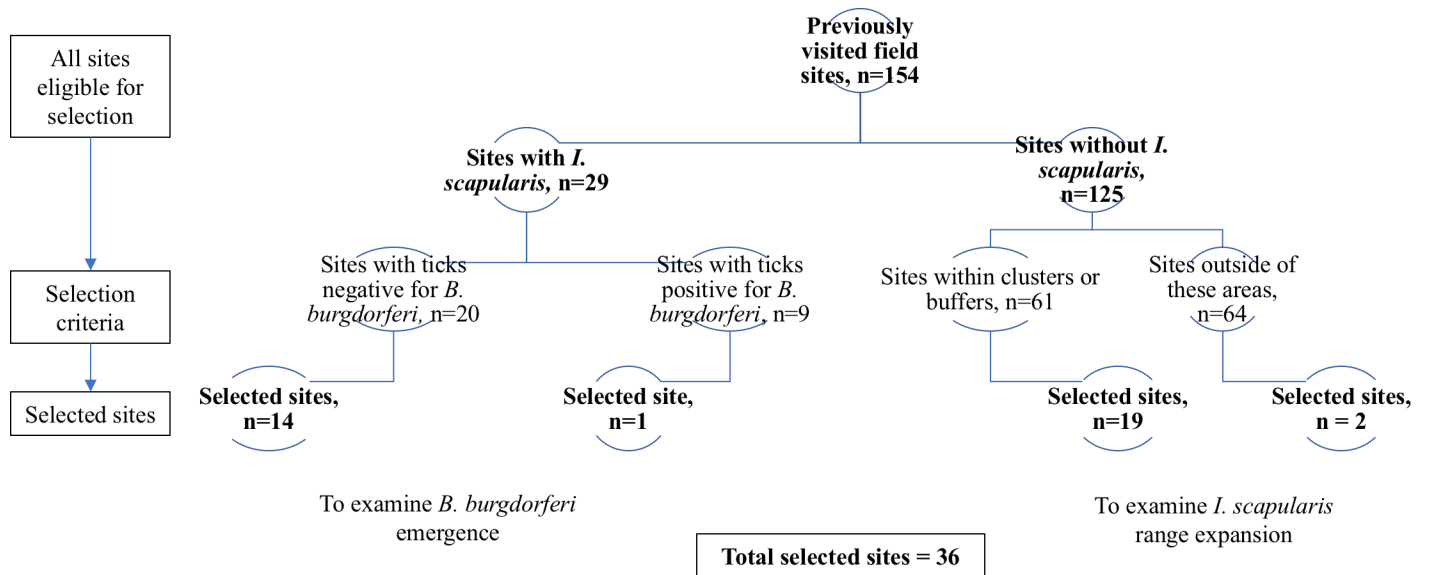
All sites eligible for selection

Selection criteria

Selected sites

**Previously visited field sites, n=154**

**Sites with *I. scapularis*, n=29**

**Sites without *I. scapularis*, n=125**

Sites with ticks negative for *B. burgdorferi,* n=20

Sites with ticks positive for *B. burgdorferi*, n=9

Sites within clusters or buffers, n=61

Sites outside of these areas, n=64

**Selected sites, n=14**

**Selected site, n=1**

**Selected sites, n=19**

**Selected sites, n = 2**

To examine *B. burgdorferi* emergence

**Total selected sites = 36**

To examine *I. scapularis* range expansion